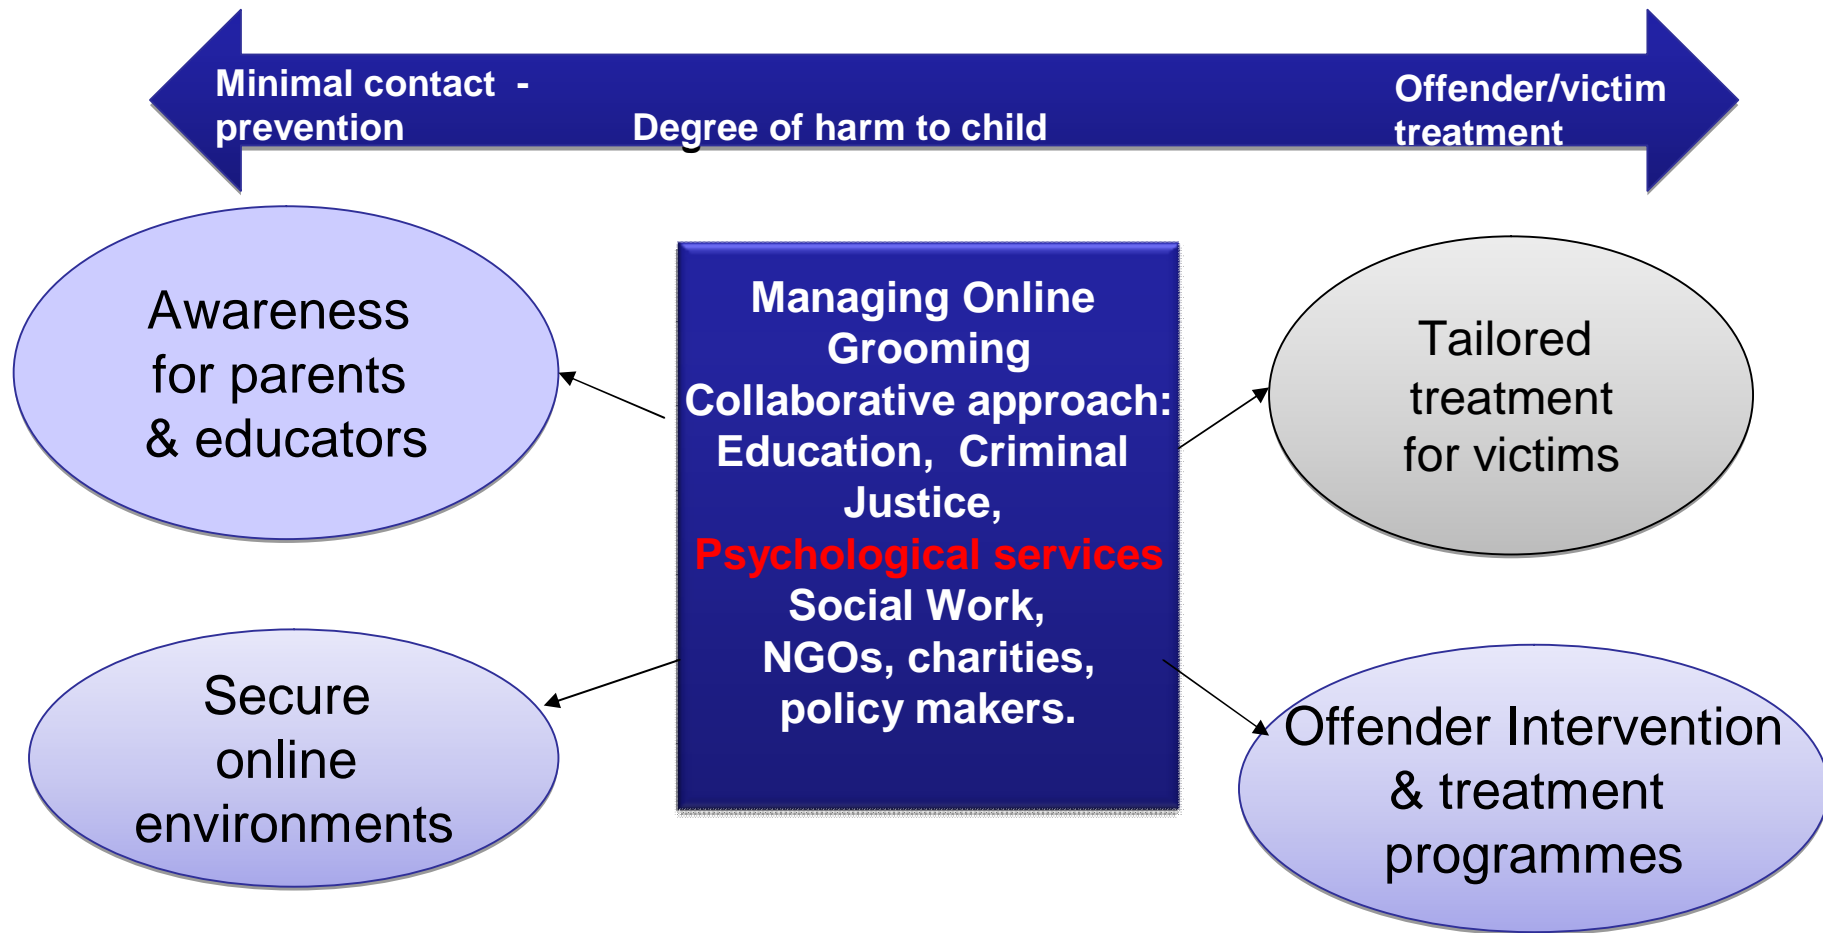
Minimal contact - prevention

Degree of harm to child

Offender/victim treatment

Awareness for parents & educators

Managing Online Grooming
Collaborative approach: Education, Criminal Justice, Psychological services Social Work, NGOs, charities, policy makers.

Tailored treatment for victims

Secure online environments

Offender Intervention & treatment programmes